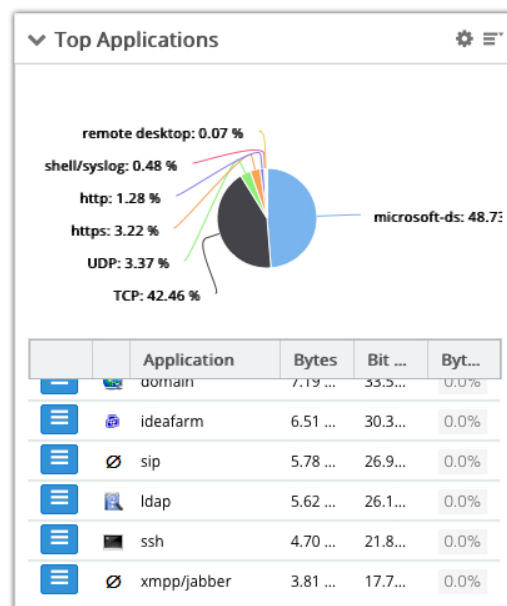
Top Applications

remote desktop: 0.07 %
shell/syslog: 0.48 %
http: 1.28 %
https: 3.22 %
UDP: 3.37 %
TCP: 42.46 %
microsoft-ds: 48.73

| | | Application | Bytes | Bit ... | Byt... |
|---|---|---|---|---|---|
| | | domain | 7.19 ... | 33.5... | 0.0% |
| | | ideafarm | 6.51 ... | 30.3... | 0.0% |
| | | sip | 5.78 ... | 26.9... | 0.0% |
| | | ldap | 5.62 ... | 26.1... | 0.0% |
| | | ssh | 4.70 ... | 21.8... | 0.0% |
| | | xmpp/jabber | 3.81 ... | 17.7... | 0.0% |